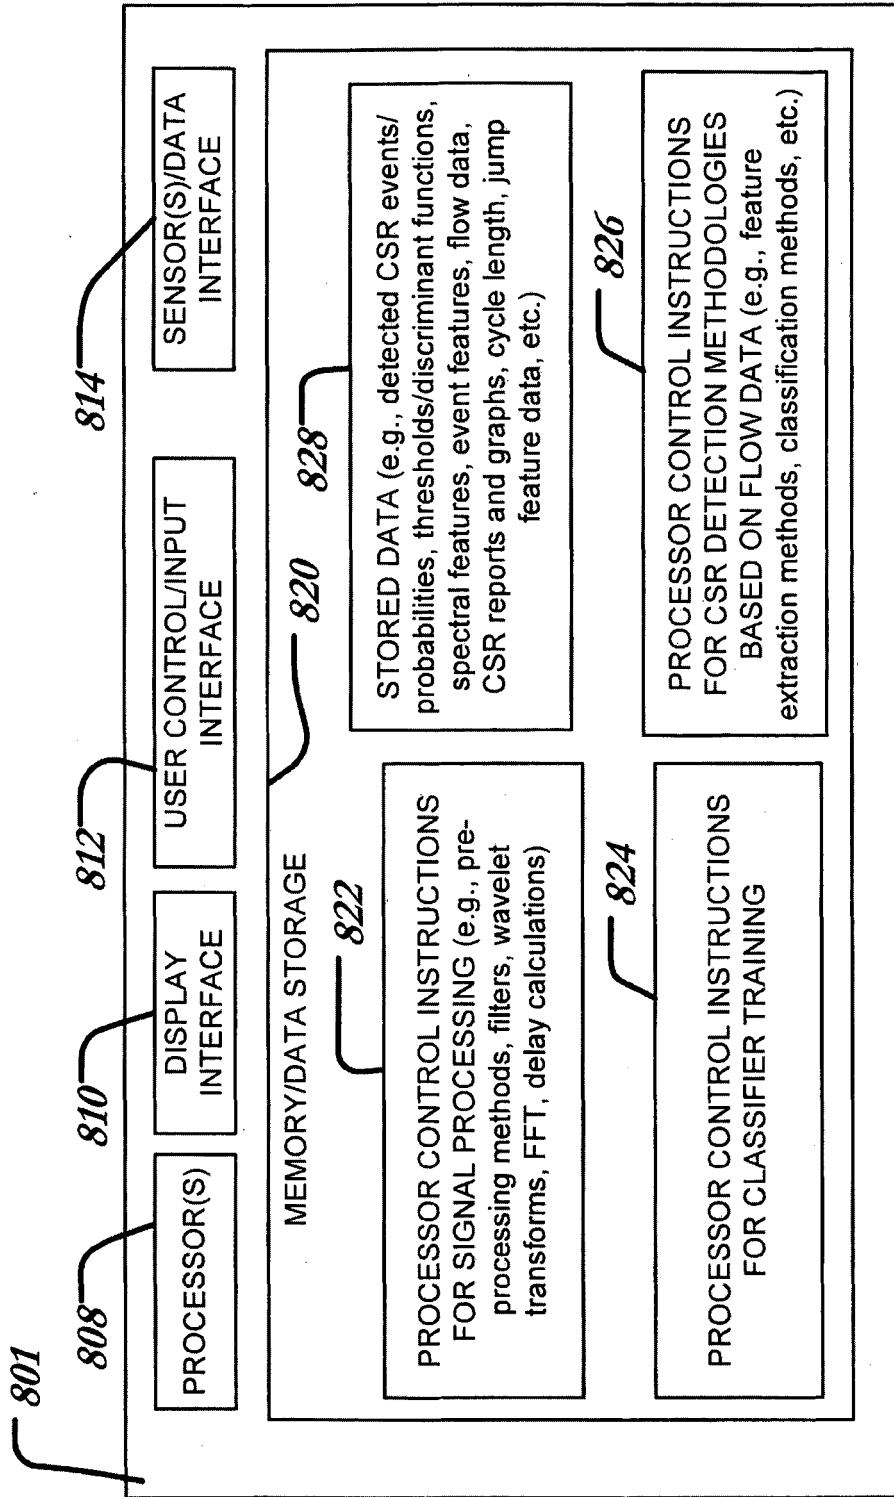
801

808

PROCESSOR(S)

810

DISPLAY INTERFACE

812

USER CONTROL/INPUT INTERFACE

814

SENSOR(S)/DATA INTERFACE

MEMORY/DATA STORAGE

820

822

PROCESSOR CONTROL INSTRUCTIONS FOR SIGNAL PROCESSING (e.g., preprocessing methods, filters, wavelet transforms, FFT, delay calculations)

828

STORED DATA (e.g., detected CSR events/ probabilities, thresholds/discriminant functions, spectral features, event features, flow data, CSR reports and graphs, cycle length, jump feature data, etc.)

824

PROCESSOR CONTROL INSTRUCTIONS FOR CLASSIFIER TRAINING

826

PROCESSOR CONTROL INSTRUCTIONS FOR CSR DETECTION METHODOLOGIES BASED ON FLOW DATA (e.g., feature extraction methods, classification methods, etc.)